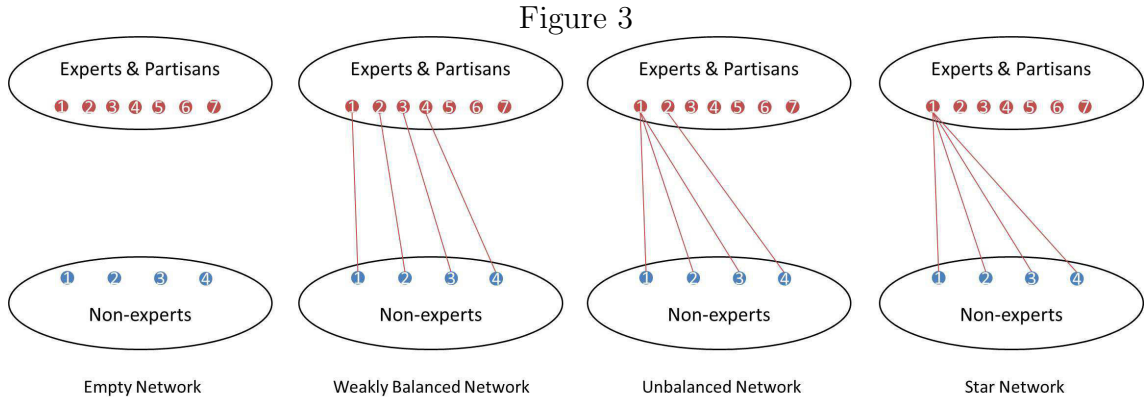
Figure 3

Experts & Partisans
1 2 3 4 5 6 7
1 2 3 4
Non-experts
Empty Network

Experts & Partisans
1 2 3 4 5 6 7
1 2 3 4
Non-experts
Weakly Balanced Network

Experts & Partisans
1 2 3 4 5 6 7
1 2 3 4
Non-experts
Unbalanced Network

Experts & Partisans
1 2 3 4 5 6 7
1 2 3 4
Non-experts
Star Network